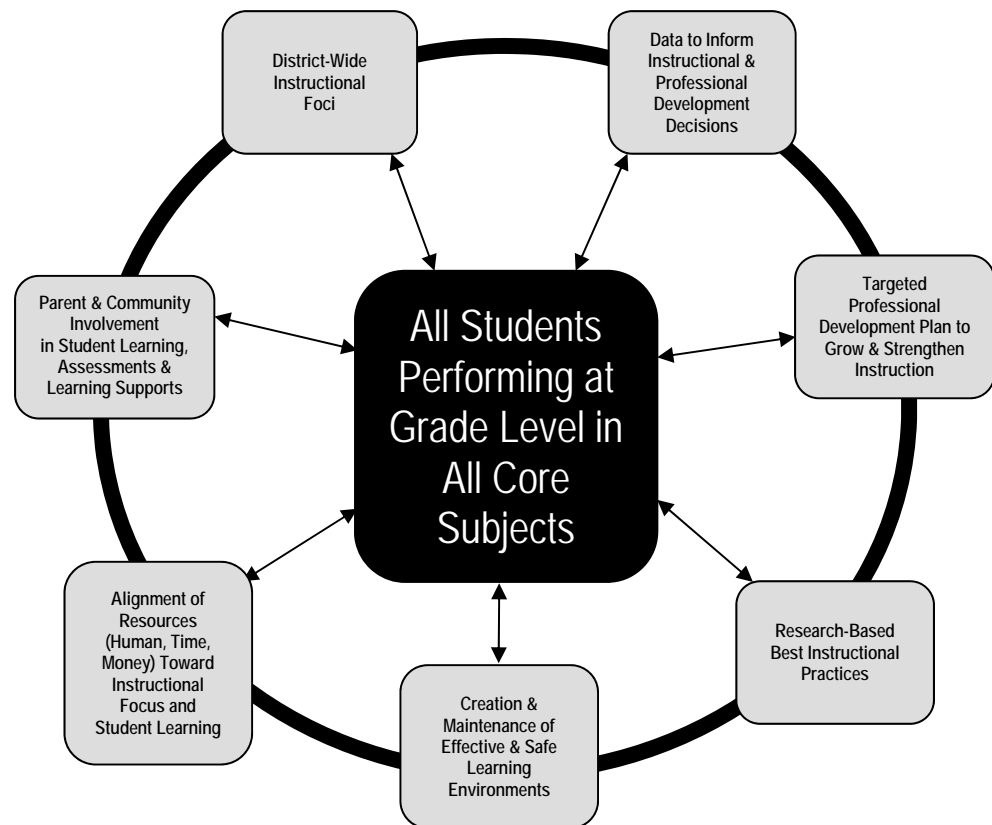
District-Wide Instructional Foci

Data to Inform Instructional & Professional Development Decisions

Parent & Community Involvement in Student Learning, Assessments & Learning Supports

All Students Performing at Grade Level in All Core Subjects

Targeted Professional Development Plan to Grow & Strengthen Instruction

Alignment of Resources (Human, Time, Money) Toward Instructional Focus and Student Learning

Research-Based Best Instructional Practices

Creation & Maintenance of Effective & Safe Learning Environments